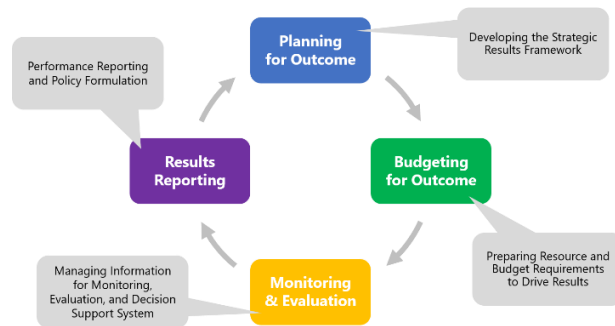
Performance Reporting and Policy Formulation

Planning for Outcome

Developing the Strategic Results Framework

Results Reporting

Budgeting for Outcome

Preparing Resource and Budget Requirements to Drive Results

Managing Information for Monitoring, Evaluation, and Decision Support System

Monitoring & Evaluation